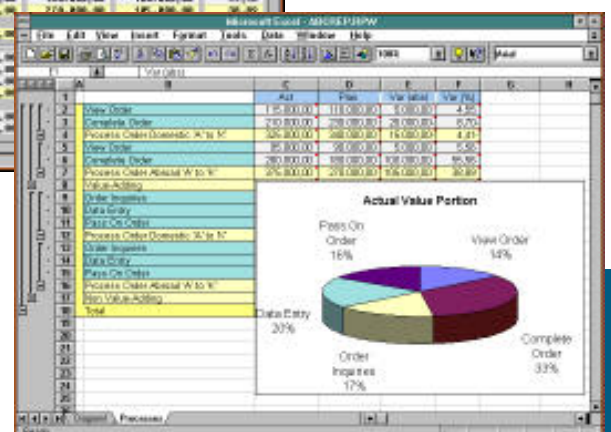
Microsoft Excel - ABCREP.XPW

File Edit View Insert Format Tools Data Window Help

Var (abs)

| | B | C | D | E | F | G | H |
|---|---|---|---|---|---|---|---|
| 1 | | Act | Plan | Var (abs) | Var (%) | | |
| 2 | View Order | 150.000,00 | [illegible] | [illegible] | 4,55 | | |
| 3 | Complete Order | 310.000,00 | 290.000,00 | 20.000,00 | 6,70 | | |
| 4 | Process Order Domestic 'A' to 'N' | 326.000,00 | 580.000,00 | 15.000,00 | 4,41 | | |
| 5 | View Order | 85.000,00 | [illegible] | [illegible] | 5,56 | | |
| 6 | Complete Order | 260.000,00 | 180.000,00 | 100.000,00 | 55,56 | | |
| 7 | Process Order Abroad 'A' to 'K' | 376.000,00 | 270.000,00 | 106.000,00 | 39,89 | | |
| 8 | Value-Adding | | | | | | |
| 9 | Order Inquiries | | | | | | |
| 10 | Data Entry | | | | | | |
| 11 | Pass On Order | | | | | | |
| 12 | Process Order Domestic 'A' to 'N' | | | | | | |
| 13 | Order Inquiries | | | | | | |
| 14 | Data Entry | | | | | | |
| 15 | Pass On Order | | | | | | |
| 16 | Process Order Abroad 'A' to 'K' | | | | | | |
| 17 | Non Value-Adding | | | | | | |
| 18 | Total | | | | | | |

Actual Value Portion

Pass On Order 16%

View Order 14%

Data Entry 20%

Complete Order 33%

Order Inquiries 17%

Export / Processes /